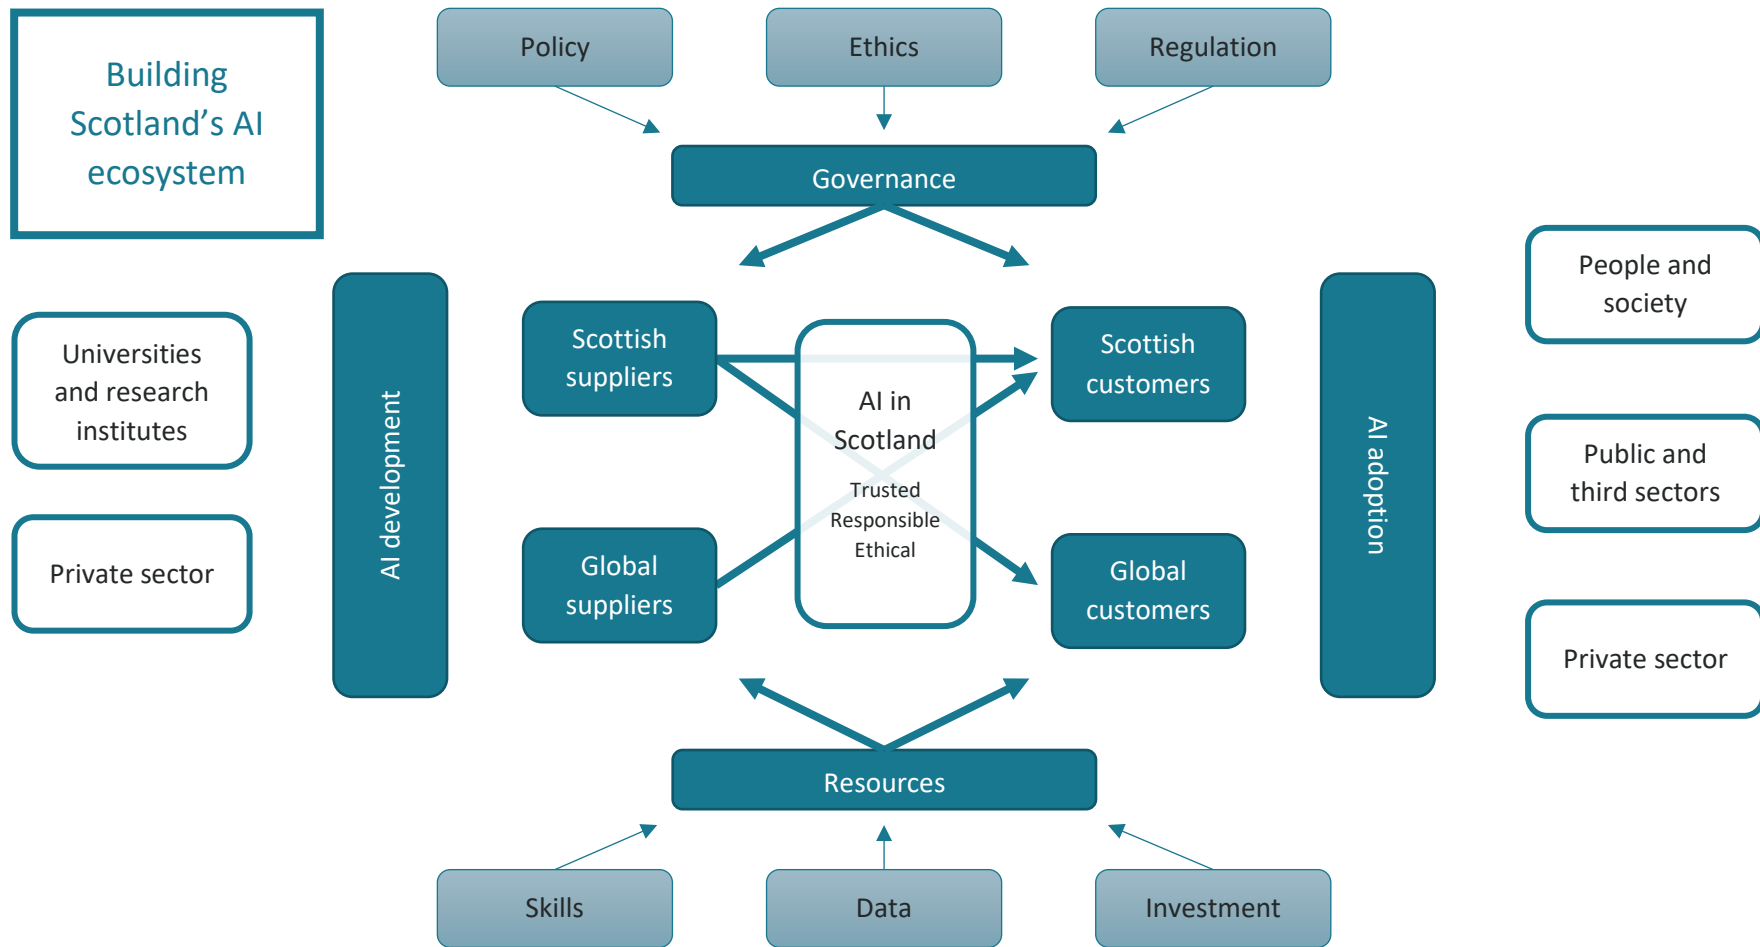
Building Scotland's AI ecosystem

Policy

Ethics

Regulation

Governance

Universities and research institutes

Private sector

AI development

Scottish suppliers

AI in Scotland

Trusted
Responsible
Ethical

Scottish customers

Global suppliers

Global customers

AI adoption

People and society

Public and third sectors

Private sector

Resources

Skills

Data

Investment